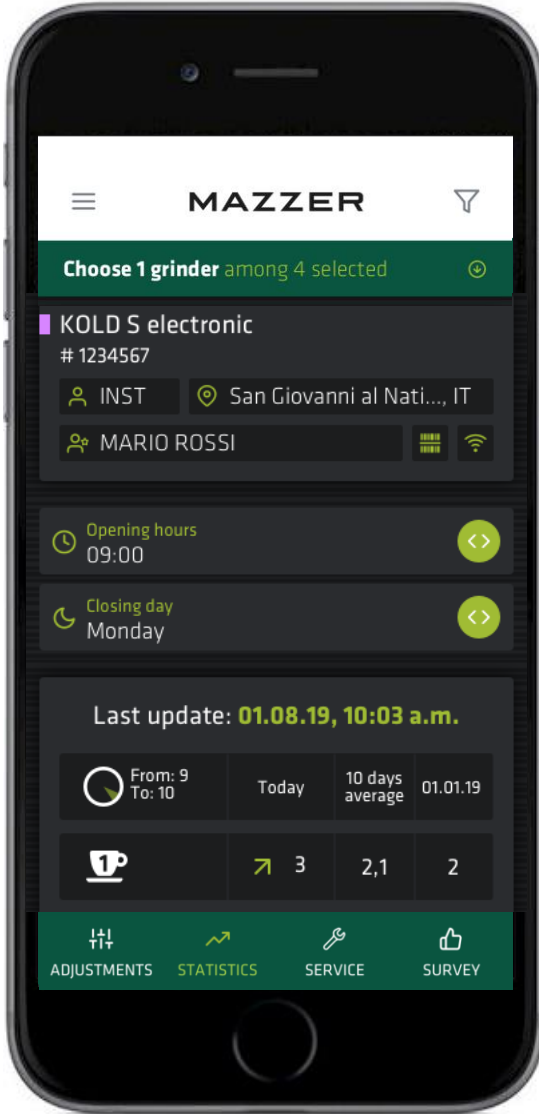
MAZZER

Choose 1 grinder among 4 selected

KOLD S electronic
# 1234567

INST
San Giovanni al Nati..., IT
MARIO ROSSI

Opening hours
09:00

Closing day
Monday

Last update: 01.08.19, 10:03 a.m.

| From: 9 To: 10 | Today | 10 days average | 01.01.19 |
|---|---|---|---|
| 1 | 3 | 2,1 | 2 |

ADJUSTMENTS STATISTICS SERVICE SURVEY